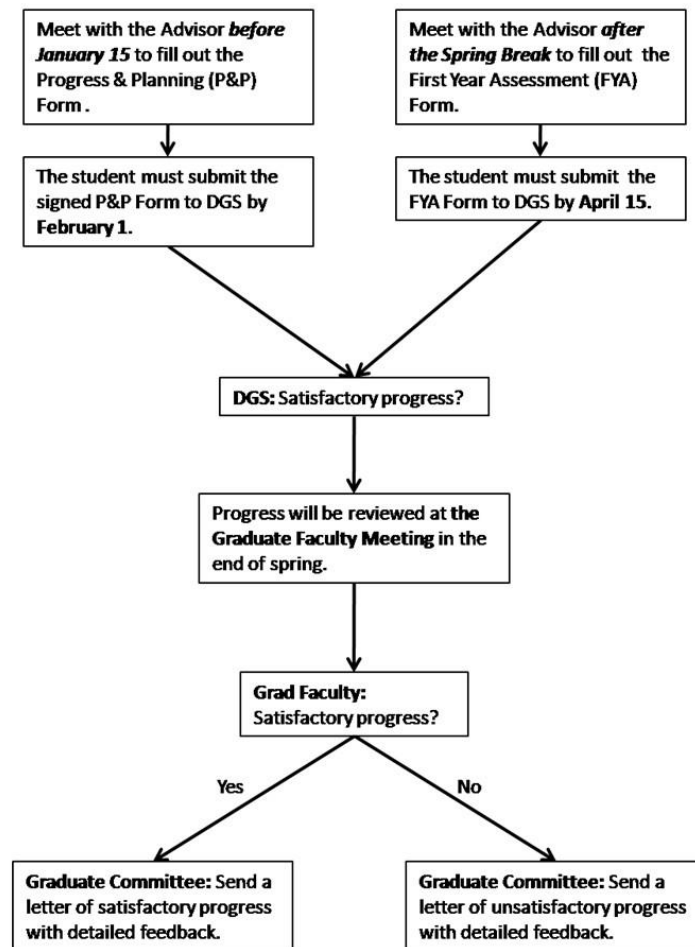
Meet with the Advisor before January 15 to fill out the Progress & Planning (P&P) Form .

The student must submit the signed P&P Form to DGS by February 1.

Meet with the Advisor after the Spring Break to fill out the First Year Assessment (FYA) Form.

The student must submit the FYA Form to DGS by April 15.

DGS: Satisfactory progress?

Progress will be reviewed at the Graduate Faculty Meeting in the end of spring.

Grad Faculty: Satisfactory progress?

Yes

No

Graduate Committee: Send a letter of satisfactory progress with detailed feedback.

Graduate Committee: Send a letter of unsatisfactory progress with detailed feedback.